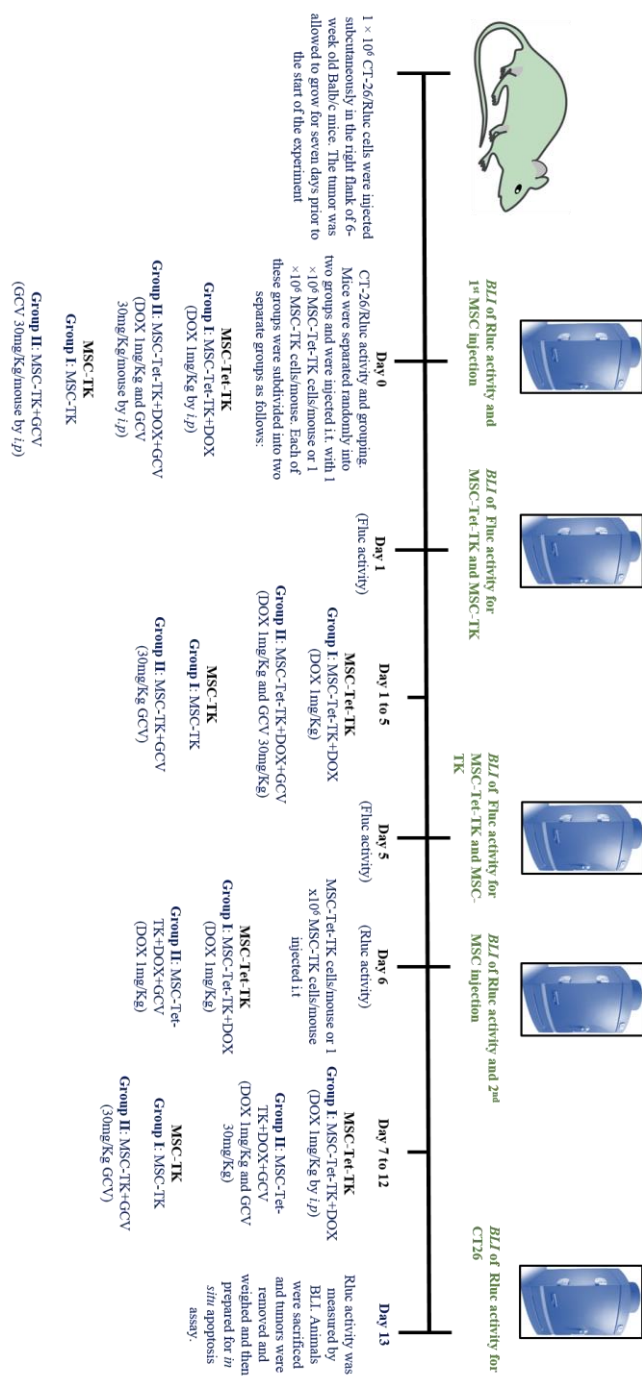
$1 \times 10^6$ CT-26/Rluc cells were injected subcutaneously in the right flank of 6-week old Balb/c mice. The tumor was allowed to grow for seven days prior to the start of the experiment

BLI of Rluc activity and 1st MSC injection

Day 0

CT-26/Rluc activity and grouping. Mice were separated randomly into two groups and were injected i.t. with 1 $\times 10^6$ MSC-Tet-TK cells/mouse or 1 $\times 10^6$ MSC-TK cells/mouse. Each of these groups were subdivided into two separate groups as follows:

MSC-Tet-TK
Group I: MSC-Tet-TK+DOX
(DOX 1mg/Kg by i.p)
Group II: MSC-Tet-TK+DOX+GCV
(DOX 1mg/Kg and GCV 30mg/Kg/mouse by i.p)

MSC-TK
Group I: MSC-TK
Group II: MSC-TK+GCV
(GCV 30mg/Kg/mouse by i.p)

BLI of Fluc activity for MSC-Tet-TK and MSC-TK

Day 1
(Fluc activity)

Day 1 to 5

MSC-Tet-TK
Group I: MSC-Tet-TK+DOX
(DOX 1mg/Kg)
Group II: MSC-Tet-TK+DOX+GCV
(DOX 1mg/Kg and GCV 30mg/Kg)

MSC-TK
Group I: MSC-TK
Group II: MSC-TK+GCV
(30mg/Kg GCV)

BLI of Fluc activity for MSC-Tet-TK and MSC-TK

Day 5
(Fluc activity)

BLI of Rluc activity and 2nd MSC injection

Day 6
(Rluc activity)

MSC-Tet-TK cells/mouse or 1 x10$^6$ MSC-TK cells/mouse injected i.t

MSC-Tet-TK
Group I: MSC-Tet-TK+DOX
(DOX 1mg/Kg)
Group II: MSC-Tet-TK+DOX+GCV
(DOX 1mg/Kg)

Day 7 to 12

MSC-Tet-TK
Group I: MSC-Tet-TK+DOX
(DOX 1mg/Kg by i.p)
Group II: MSC-Tet-TK+DOX+GCV
(DOX 1mg/Kg and GCV 30mg/Kg)

MSC-TK
Group I: MSC-TK
Group II: MSC-TK+GCV
(30mg/Kg GCV)

BLI of Rluc activity for CT26

Day 13

Rluc activity was measured by BLI. Animals were sacrificed and tumors were removed and weighed and then prepared for in situ apoptosis assay.